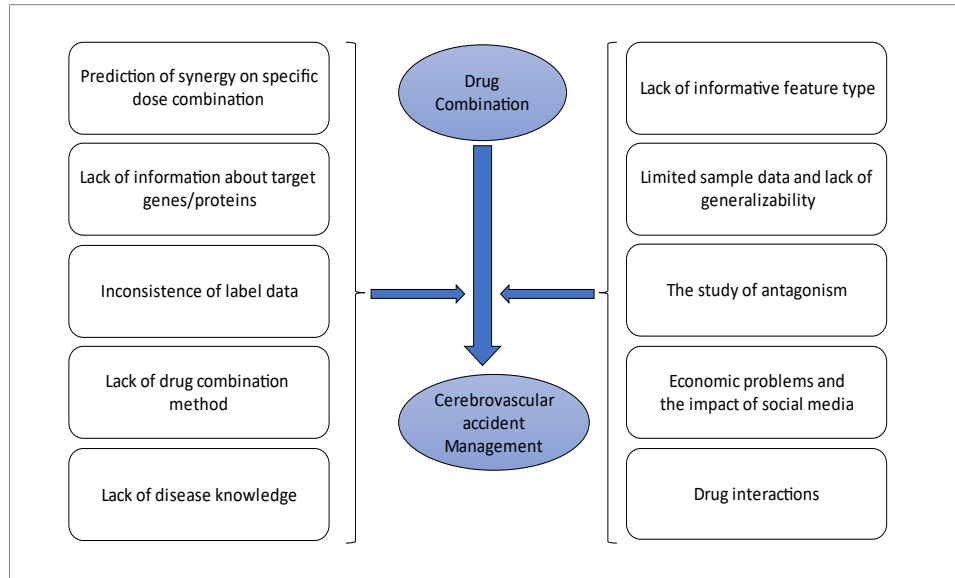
Prediction of synergy on specific dose combination

Lack of information about target genes/proteins

Inconsistence of label data

Lack of drug combination method

Lack of disease knowledge

Drug Combination

Cerebrovascular accident Management

Lack of informative feature type

Limited sample data and lack of generalizability

The study of antagonism

Economic problems and the impact of social media

Drug interactions